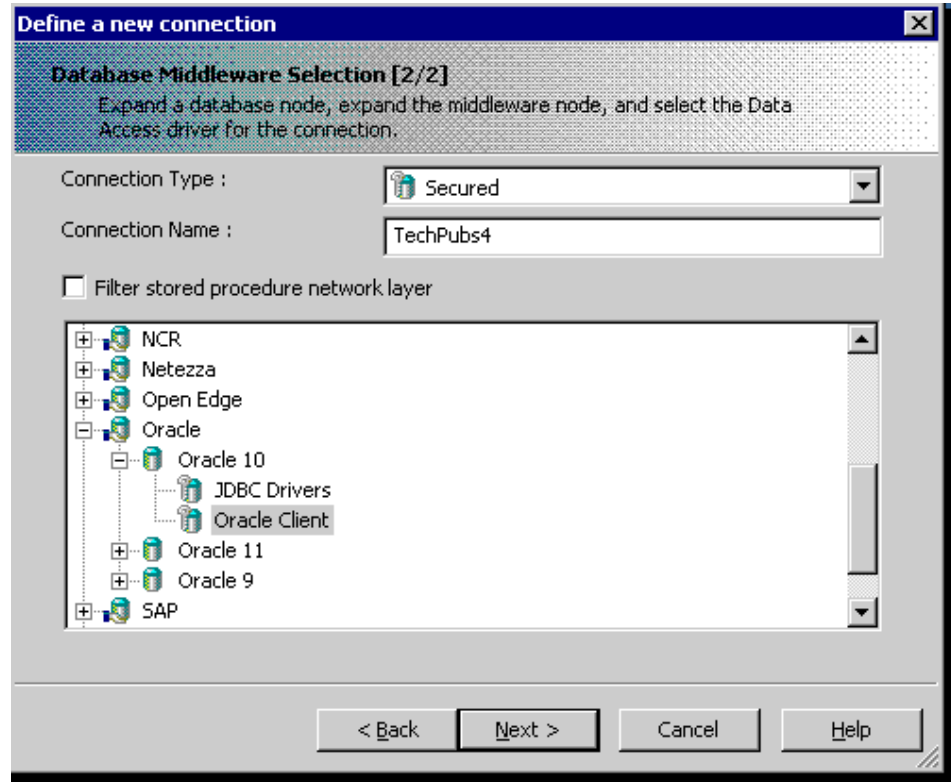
Define a new connection

Database Middleware Selection [2/2]
Expand a database node, expand the middleware node, and select the Data Access driver for the connection.

Connection Type : Secured

Connection Name : TechPubs4

Filter stored procedure network layer

NCR
Netezza
Open Edge
Oracle
Oracle 10
JDBC Drivers
Oracle Client
Oracle 11
Oracle 9
SAP

< Back
Next >
Cancel
Help